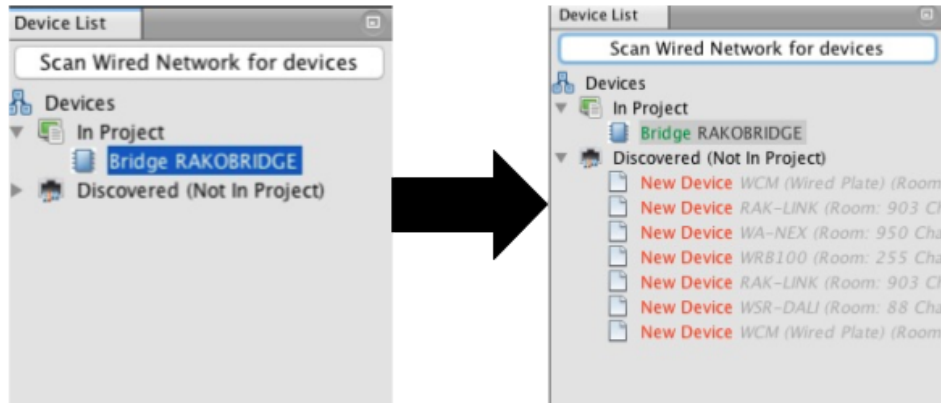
Device List

Scan Wired Network for devices

Devices
In Project
Bridge RAKOBRIDGE
Discovered (Not In Project)

Device List

Scan Wired Network for devices

Devices
In Project
Bridge RAKOBRIDGE
Discovered (Not In Project)
New Device WCM (Wired Plate) (Room
New Device RAK-LINK (Room: 903 C
New Device WA-NEX (Room: 950 Cha
New Device WRB100 (Room: 255 Cha
New Device RAK-LINK (Room: 903 C
New Device WSR-DALI (Room: 88 Cha
New Device WCM (Wired Plate) (Room